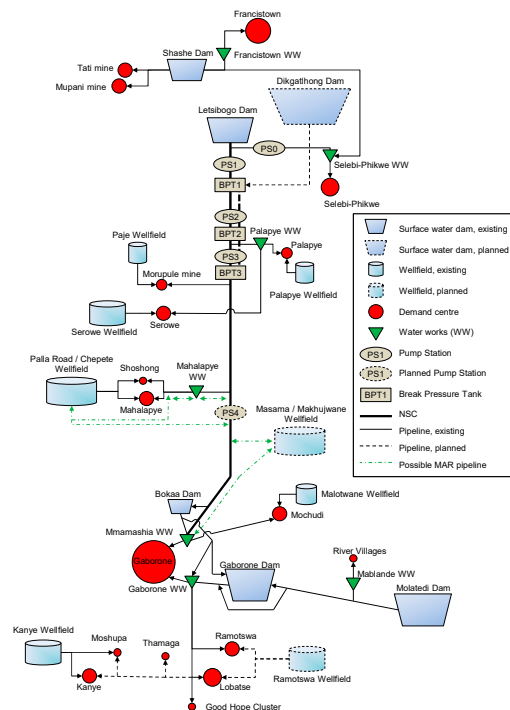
Francistown

Shashe Dam

Francistown WW

Tati mine

Mupani mine

Dikgatlhong Dam

Letsibogo Dam

PS0

Selebi-Phikwe WW

PS1

BPT1

Selebi-Phikwe

PS2

BPT2

Palapye WW

Palapye

PS3

BPT3

Paje Wellfield

Morupule mine

Palapye Wellfield

Serowe Wellfield

Serowe

Palla Road / Chepete Wellfield

Shoshong

Mahalapye WW

Mahalapye

PS4

Masama / Makhujwane Wellfield

Bokaa Dam

Malotwane Wellfield

Mochudi

Mmamashia WW

Gaborone

Gaborone WW

Gaborone Dam

River Villages

Mabiande WW

Molatedi Dam

Kanye Wellfield

Moshupa

Thamaga

Ramotswa

Kanye

Lobatse

Ramotswa Wellfield

Good Hope Cluster

Surface water dam, existing

Surface water dam, planned

Wellfield, existing

Wellfield, planned

Demand centre

Water works (WW)

PS1 Pump Station

PS1 Planned Pump Station

BPT1 Break Pressure Tank

NSC

Pipeline, existing

Pipeline, planned

Possible MAR pipeline